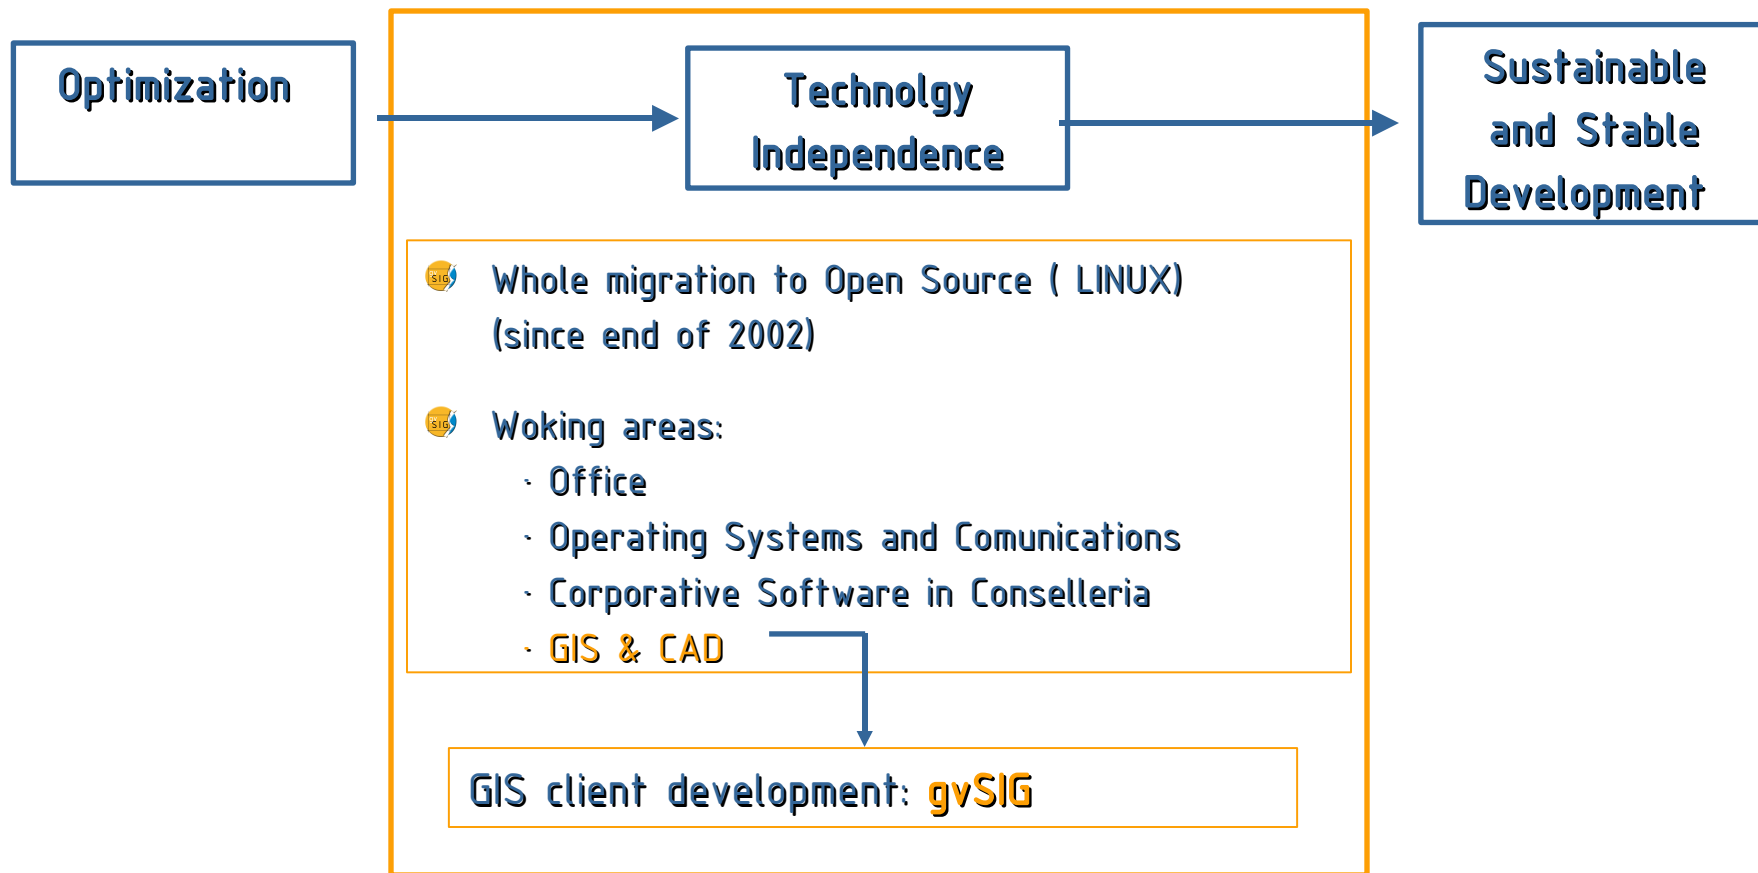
Optimization

Technolgy Independence

Sustainable and Stable Development

Whole migration to Open Source ( LINUX) (since end of 2002)

Woking areas:
· Office
· Operating Systems and Comunications
· Corporative Software in Conselleria
· GIS & CAD

GIS client development: gvSIG